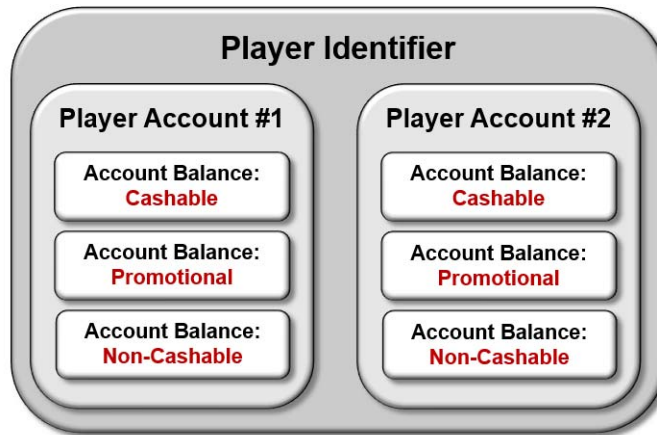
Player Identifier

Player Account #1

Account Balance:
Cashable

Account Balance:
Promotional

Account Balance:
Non-Cashable

Player Account #2

Account Balance:
Cashable

Account Balance:
Promotional

Account Balance:
Non-Cashable